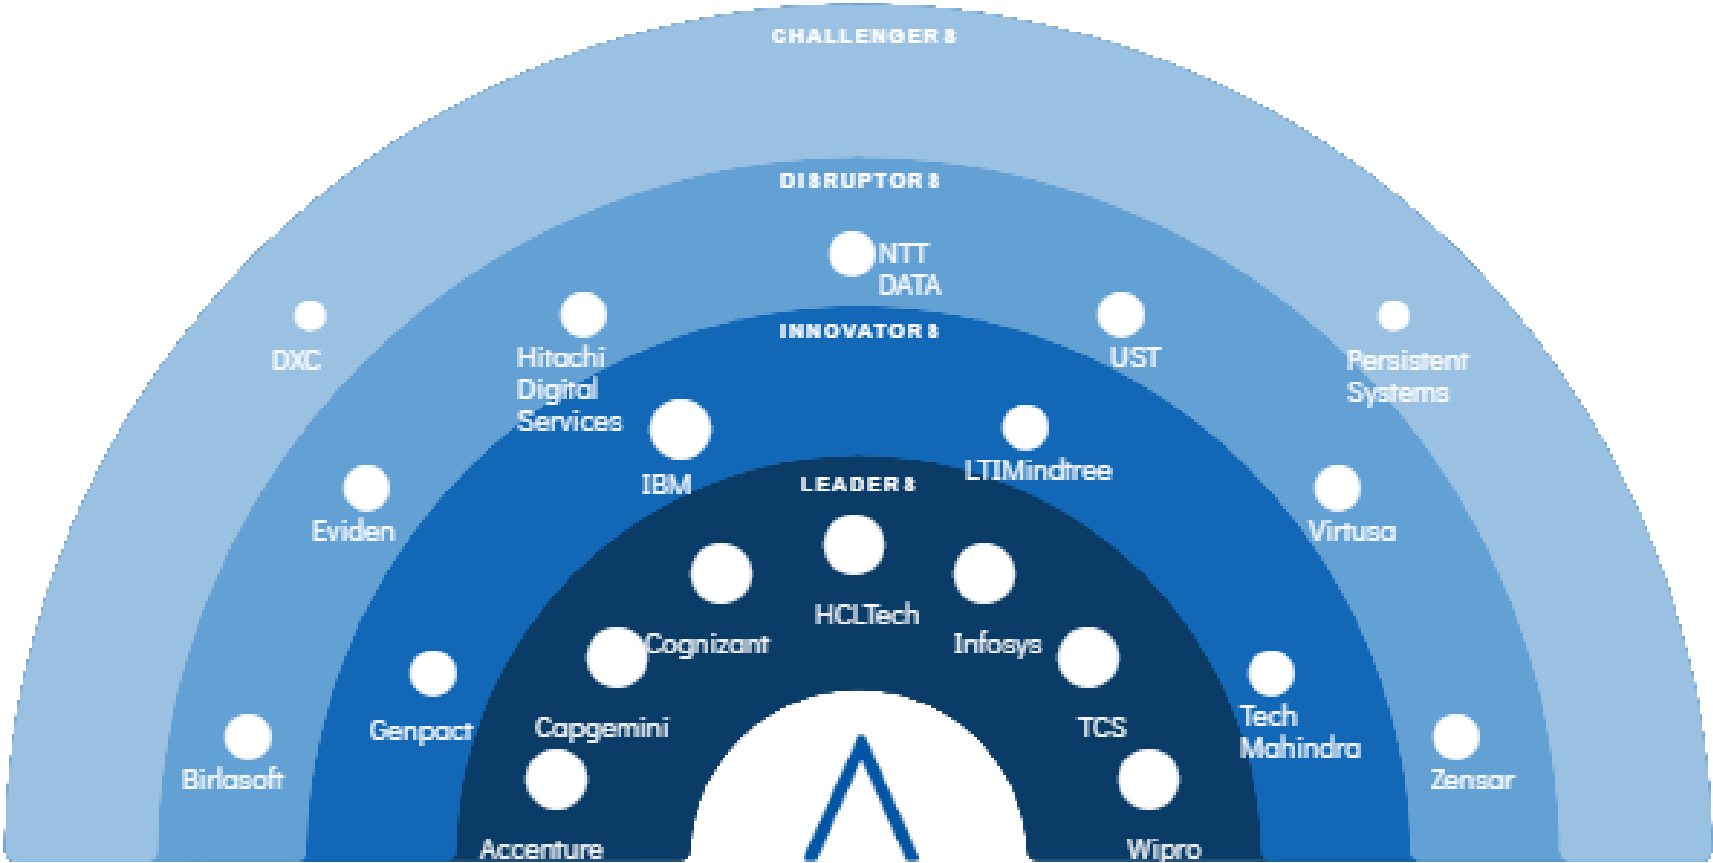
CHALLENGERS

DISRUPTORS

NTT DATA

INNOVATORS

DXC

Hitachi Digital Services

UST

Persistent Systems

IBM

LTIMindtree

LEADERS

Eviden

Virtusa

HCLTech

Cognizant

Infosys

Genpact

Capgemini

TCS

Tech Mahindra

Birlasoft

Zensar

Accenture

Wipro